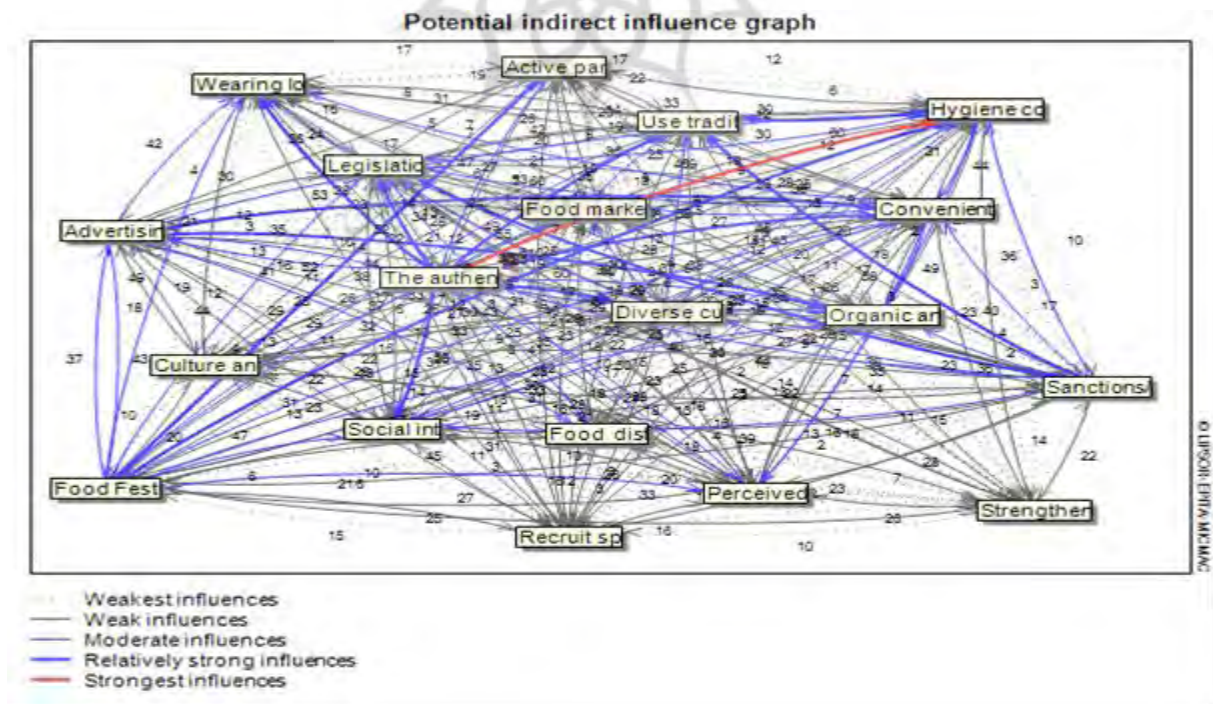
Potential indirect influence graph

Wearing lo
Active par
Use tradit
Hygiene co
Legislatio
Food marke
Convenient
Advertisin
The authen
Diverse cu
Organic an
Culture an
Sanctions/
Social int
Food dist
Food Fest
Perceived
Strengther
Recruit sp

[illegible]

© LIPSOR-EPITA-MICMAC

Weakest influences
Weak influences
Moderate influences
Relatively strong influences
Strongest influences